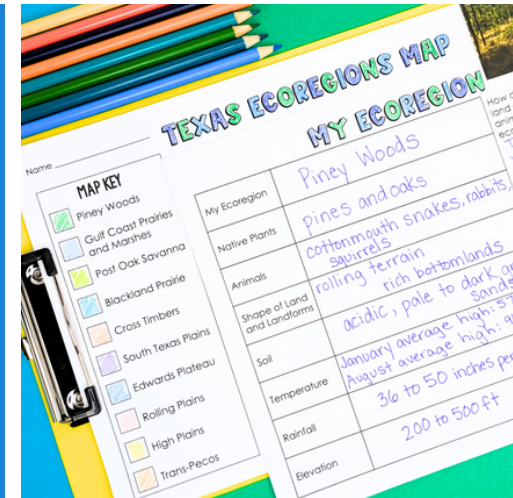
TEXAS ECOREGIONS MAP

Name

MAP KEY
Piney Woods
Gulf Coast Prairies and Marshes
Post Oak Savanna
Blackland Prairie
Cross Timbers
South Texas Plains
Edwards Plateau
Rolling Plains
High Plains
Trans-Pecos

MY ECOREGION

| My Ecoregion | Piney Woods |
|---|---|
| Native Plants | pines and oaks |
| Animals | cottonmouth snakes, rabbits, squirrels |
| Shape of Land and Landforms | rolling terrain rich bottomlands |
| Soil | acidic, pale to dark gr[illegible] sands |
| Temperature | January average high: 5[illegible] August average high: 9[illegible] |
| Rainfall | 36 to 50 inches pe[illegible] |
| Elevation | 200 to 500 ft |

How d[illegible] land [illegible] anim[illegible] ecor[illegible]